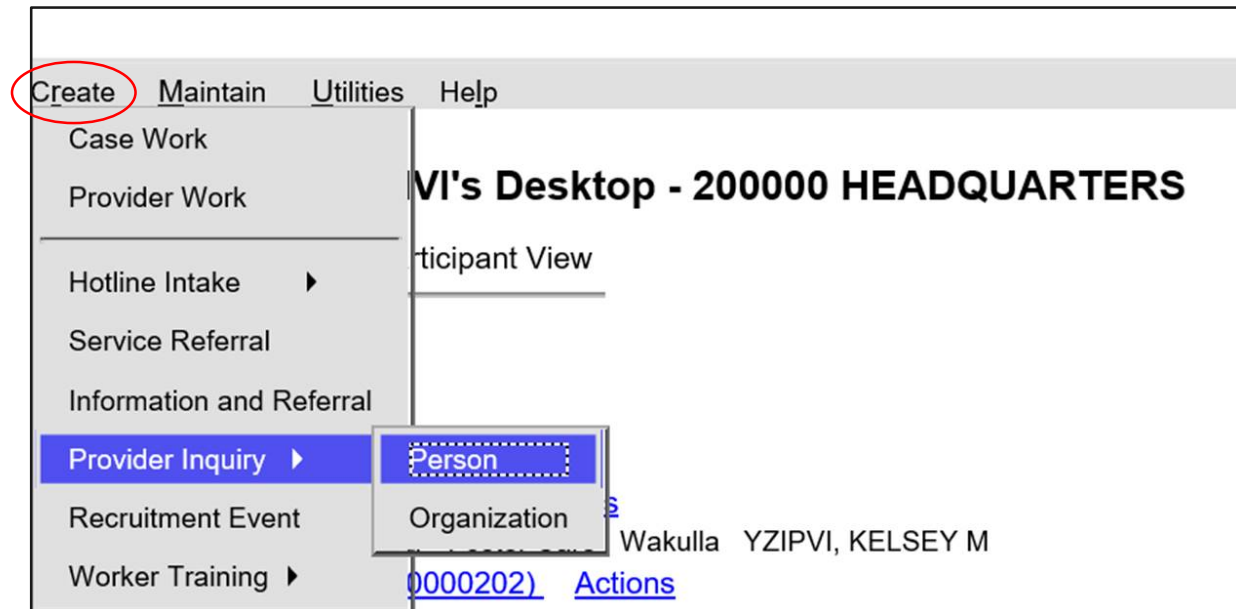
Create Maintain Utilities Help

Case Work
Provider Work

Hotline Intake
Service Referral
Information and Referral
Provider Inquiry
Recruitment Event
Worker Training

Person
Organization

VI's Desktop - 200000 HEADQUARTERS

rticipant View

s

Wakulla YZIPVI, KELSEY M

0000202) Actions